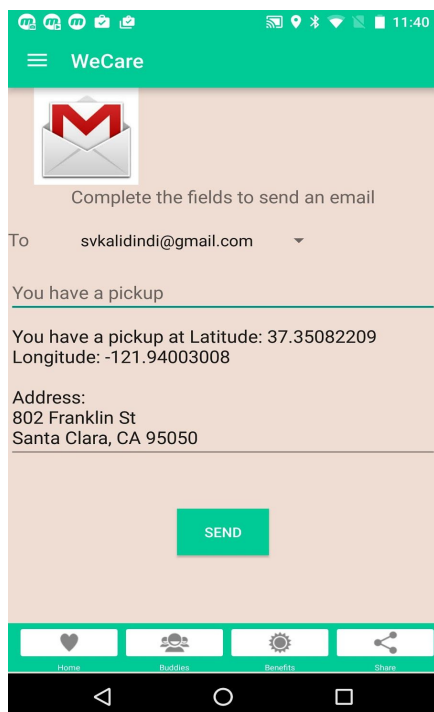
11:40

WeCare

Complete the fields to send an email

To svkalidindi@gmail.com

You have a pickup

You have a pickup at Latitude: 37.35082209
Longitude: -121.94003008

Address:
802 Franklin St
Santa Clara, CA 95050

SEND

Home Buddies Benefits Share